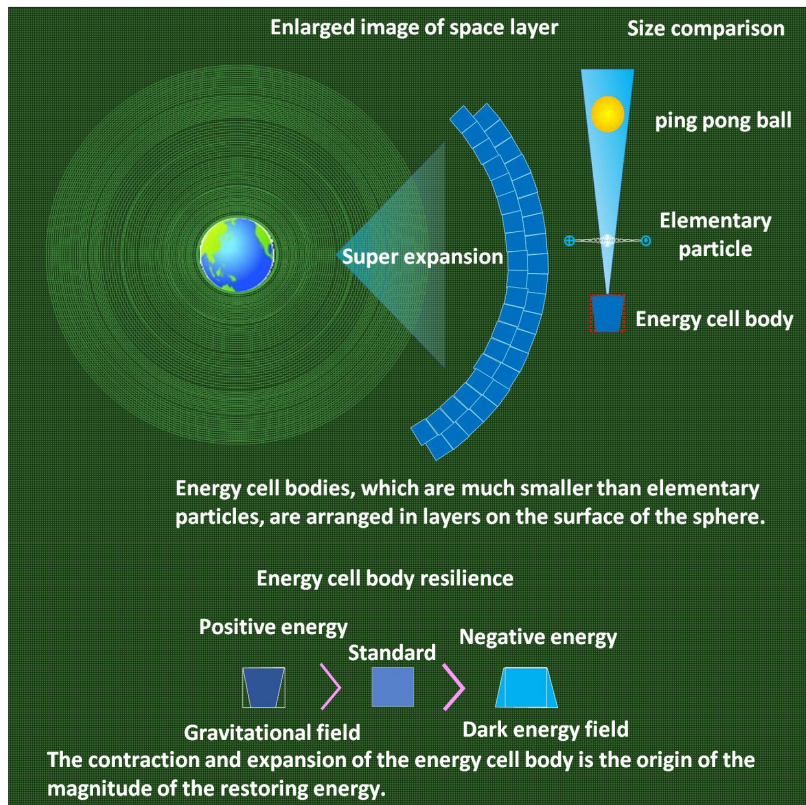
Enlarged image of space layer

Size comparison

ping pong ball

Elementary particle

Super expansion

Energy cell body

Energy cell bodies, which are much smaller than elementary particles, are arranged in layers on the surface of the sphere.

Energy cell body resilience

Positive energy

Standard

Negative energy

Gravitational field

Dark energy field

The contraction and expansion of the energy cell body is the origin of the magnitude of the restoring energy.